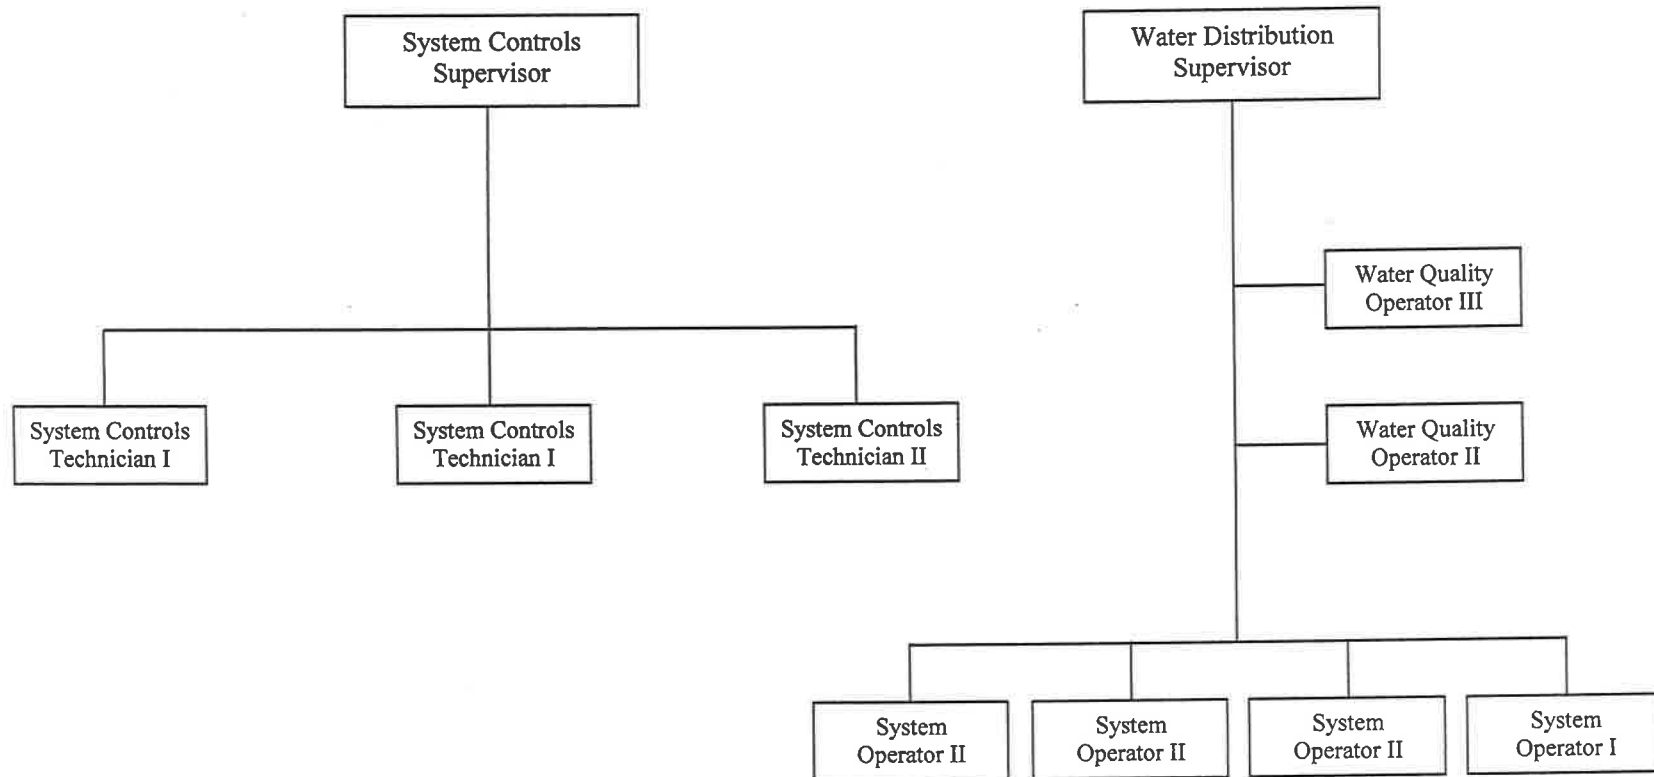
System Controls Supervisor

System Controls Technician I

System Controls Technician I

System Controls Technician II

Water Distribution Supervisor

Water Quality Operator III

Water Quality Operator II

System Operator II

System Operator II

System Operator II

System Operator I